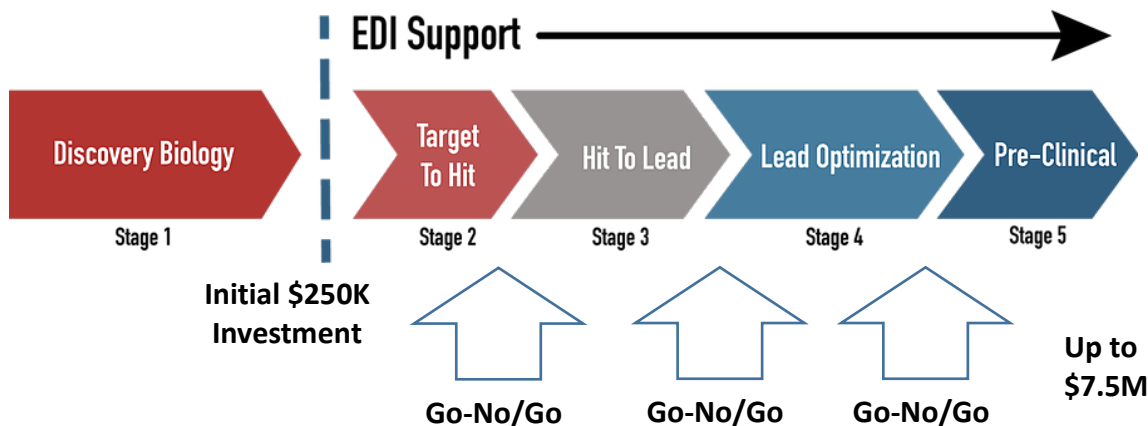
EDI Support

Discovery Biology
Stage 1

Target To Hit
Stage 2

Hit To Lead
Stage 3

Lead Optimization
Stage 4

Pre-Clinical
Stage 5

Initial \$250K Investment

Go-No/Go

Go-No/Go

Go-No/Go

Up to \$7.5M